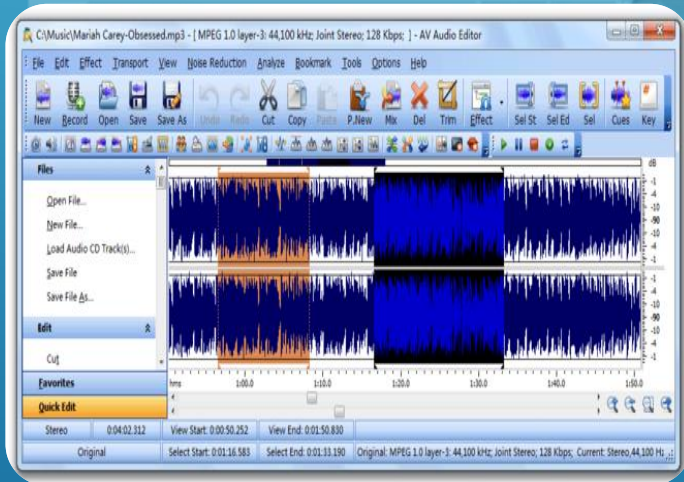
C:\Music\Mariah Carey-Obsessed.mp3 - [ MPEG 1.0 layer-3; 44,100 kHz; Joint Stereo; 128 Kbps; ] - AV Audio Editor

File Edit Effect Transport View Noise Reduction Analyze Bookmark Tools Options Help

New Record Open Save Save As Undo Redo Cut Copy Paste P.New Mix Del Trim Effect Sel St Sel Ed Sel Cues Key

Files

Open File...

New File...

Load Audio CD Track(s)...

Save File

Save File As...

Edit

Cut

Favorites

Quick Edit

dB

hms 1:00.0 1:10.0 1:20.0 1:30.0 1:40.0 1:50.0

| Stereo | 0:04:02.312 | View Start: 0:00:50.252 | View End: 0:01:50.830 | |
|---|---|---|---|---|
| Original | | Select Start: 0:01:16.583 | Select End: 0:01:33.190 | Original: MPEG 1.0 layer-3; 44,100 kHz; Joint Stereo; 128 Kbps; Current: Stereo,44,100 Hz |